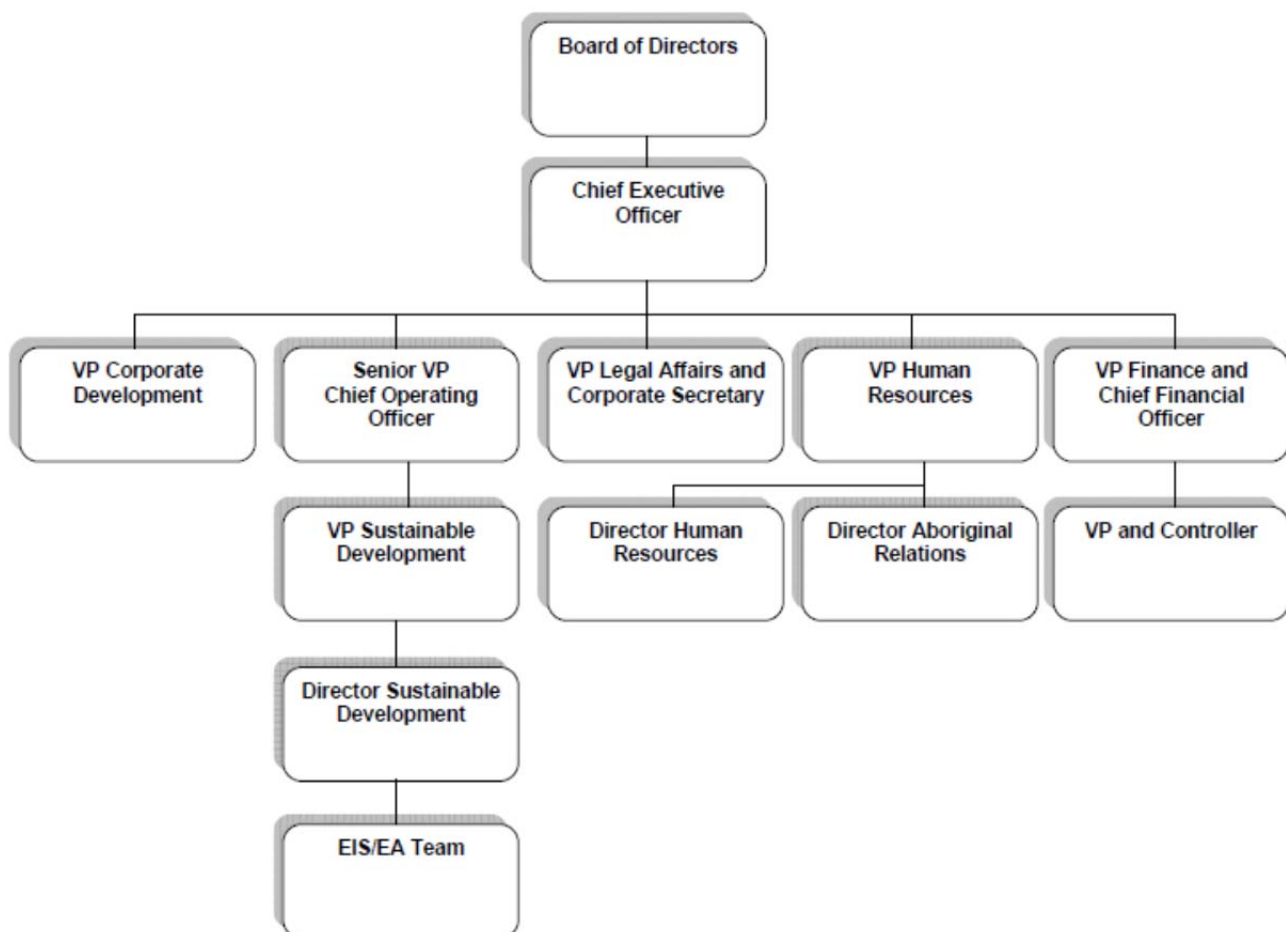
Board of Directors

Chief Executive Officer

VP Corporate Development

Senior VP Chief Operating Officer

VP Legal Affairs and Corporate Secretary

VP Human Resources

VP Finance and Chief Financial Officer

VP Sustainable Development

Director Human Resources

Director Aboriginal Relations

VP and Controller

Director Sustainable Development

EIS/EA Team